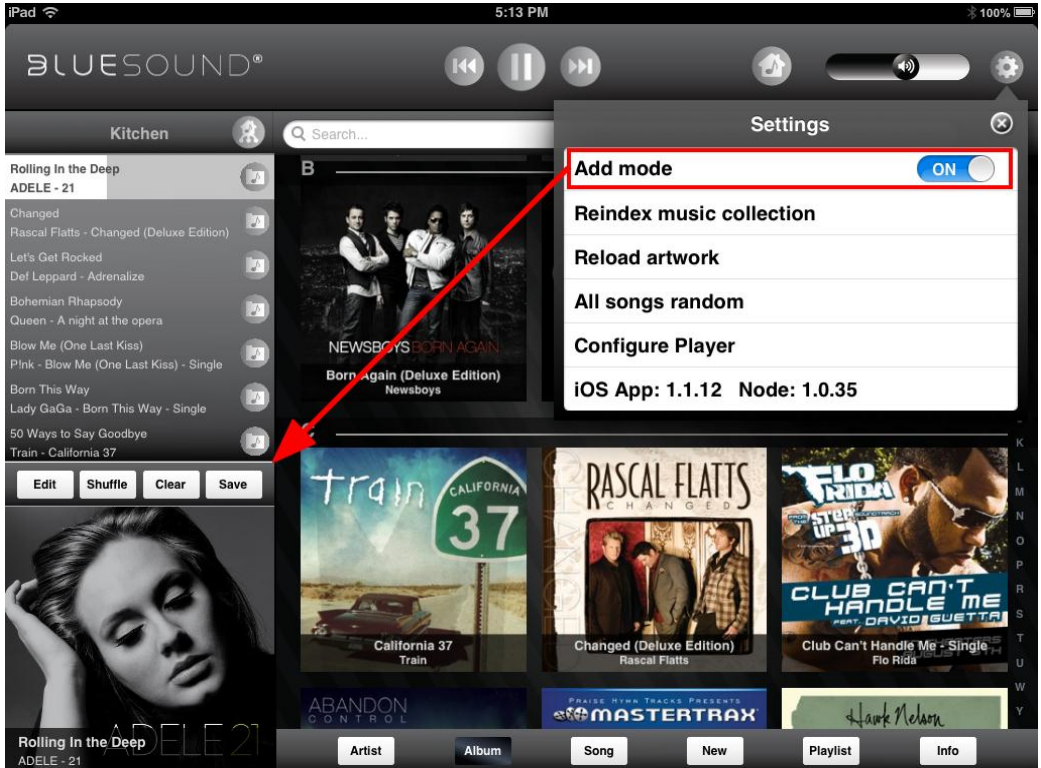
iPad 5:13 PM 100%

BLUESOUND®

Kitchen

Search...

Rolling In the Deep
ADELE - 21

Changed
Rascal Flatts - Changed (Deluxe Edition)

Let's Get Rocked
Def Leppard - Adrenalize

Bohemian Rhapsody
Queen - A night at the opera

Blow Me (One Last Kiss)
P!nk - Blow Me (One Last Kiss) - Single

Born This Way
Lady GaGa - Born This Way - Single

50 Ways to Say Goodbye
Train - California 37

Edit Shuffle Clear Save

Settings

Add mode ON

Reindex music collection

Reload artwork

All songs random

Configure Player

iOS App: 1.1.12 Node: 1.0.35

B

NEWSBOYS BORN AGAIN
Born Again (Deluxe Edition)
Newsboys

C

train CALIFORNIA 37
California 37
Train

RASCAL FLATTS CHANGED
Changed (Deluxe Edition)
Rascal Flatts

FLO RIDA STEP UP 3D CLUB CAN'T HANDLE ME FEAT. DAVID GUETTA
Club Can't Handle Me - Single
Flo Rida

K L M N O P R S T U W Y

ABANDON CONTROL

PRAISE HYMN TRACKS PRESENTS MASTERTRAX

Hawk Nelson

ADELE 21

Rolling In the Deep
ADELE - 21

Artist Album Song New Playlist Info